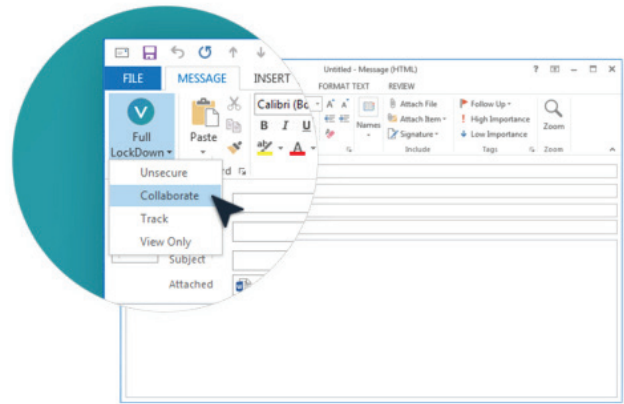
FILE MESSAGE INSERT

Untitled - Message (HTML)

FORMAT TEXT REVIEW

? – □ ×

V

Full LockDown

Paste

Calibri (Bo

B I U

A

Names

Attach File

Attach Item

Signature

Include

Follow Up

High Importance

Low Importance

Tags

Zoom

Zoom

Unsecure

Collaborate

Track

View Only

rd

Subject

Attached